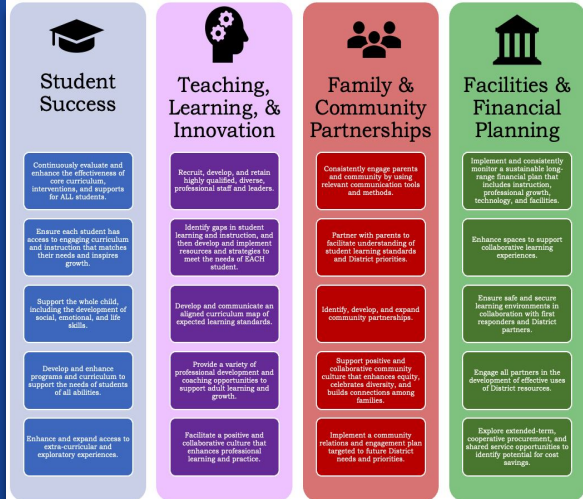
Student Success

Continuously evaluate and enhance the effectiveness of core curriculum, interventions, and supports for ALL students.

Ensure each student has access to engaging curriculum and instruction that matches their needs and inspires growth.

Support the whole child, including the development of social, emotional, and life skills.

Develop and enhance programs and curriculum to support the needs of students of all abilities.

Enhance and expand access to extra-curricular and exploratory experiences.

Teaching, Learning, & Innovation

Recruit, develop, and retain highly qualified, diverse, professional staff and leaders.

Identify gaps in student learning and instruction, and then develop and implement resources and strategies to meet the needs of EACH student.

Develop and communicate an aligned curriculum map of expected learning standards.

Provide a variety of professional development and coaching opportunities to support adult learning and growth.

Facilitate a positive and collaborative culture that enhances professional learning and practice.

Family & Community Partnerships

Consistently engage parents and community by using relevant communication tools and methods.

Partner with parents to facilitate understanding of student learning standards and District priorities.

Identify, develop, and expand community partnerships.

Support positive and collaborative community culture that enhances equity, celebrates diversity, and builds connections among families.

Implement a community relations and engagement plan targeted to future District needs and priorities.

Facilities & Financial Planning

Implement and consistently monitor a sustainable long-range financial plan that includes instruction, professional growth, technology, and facilities.

Enhance spaces to support collaborative learning experiences.

Ensure safe and secure learning environments in collaboration with first responders and District partners.

Engage all partners in the development of effective uses of District resources.

Explore extended-term, cooperative procurement, and shared service opportunities to identify potential for cost savings.